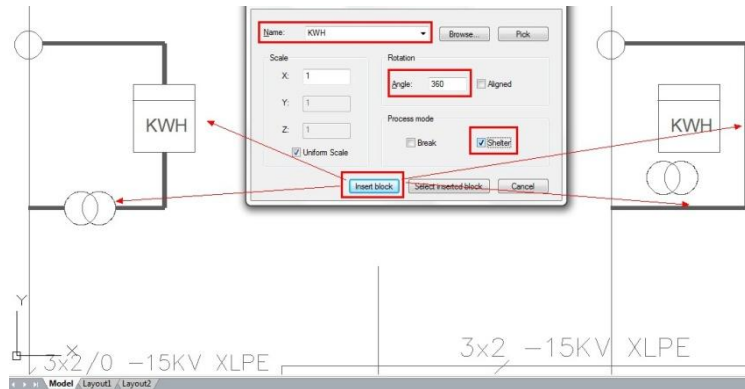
Name: KWH

Browse...

Pick

Scale

X: 1

Y: 1

Z: 1

Uniform Scale

Rotation

Angle: 360

Aligned

Process mode

Break

Shelter

Insert block

Select inserted block

Cancel

KWH

KWH

Y

X

3x2/0 –15KV XLPE

3x2 –15KV XLPE

Model Layout1 Layout2